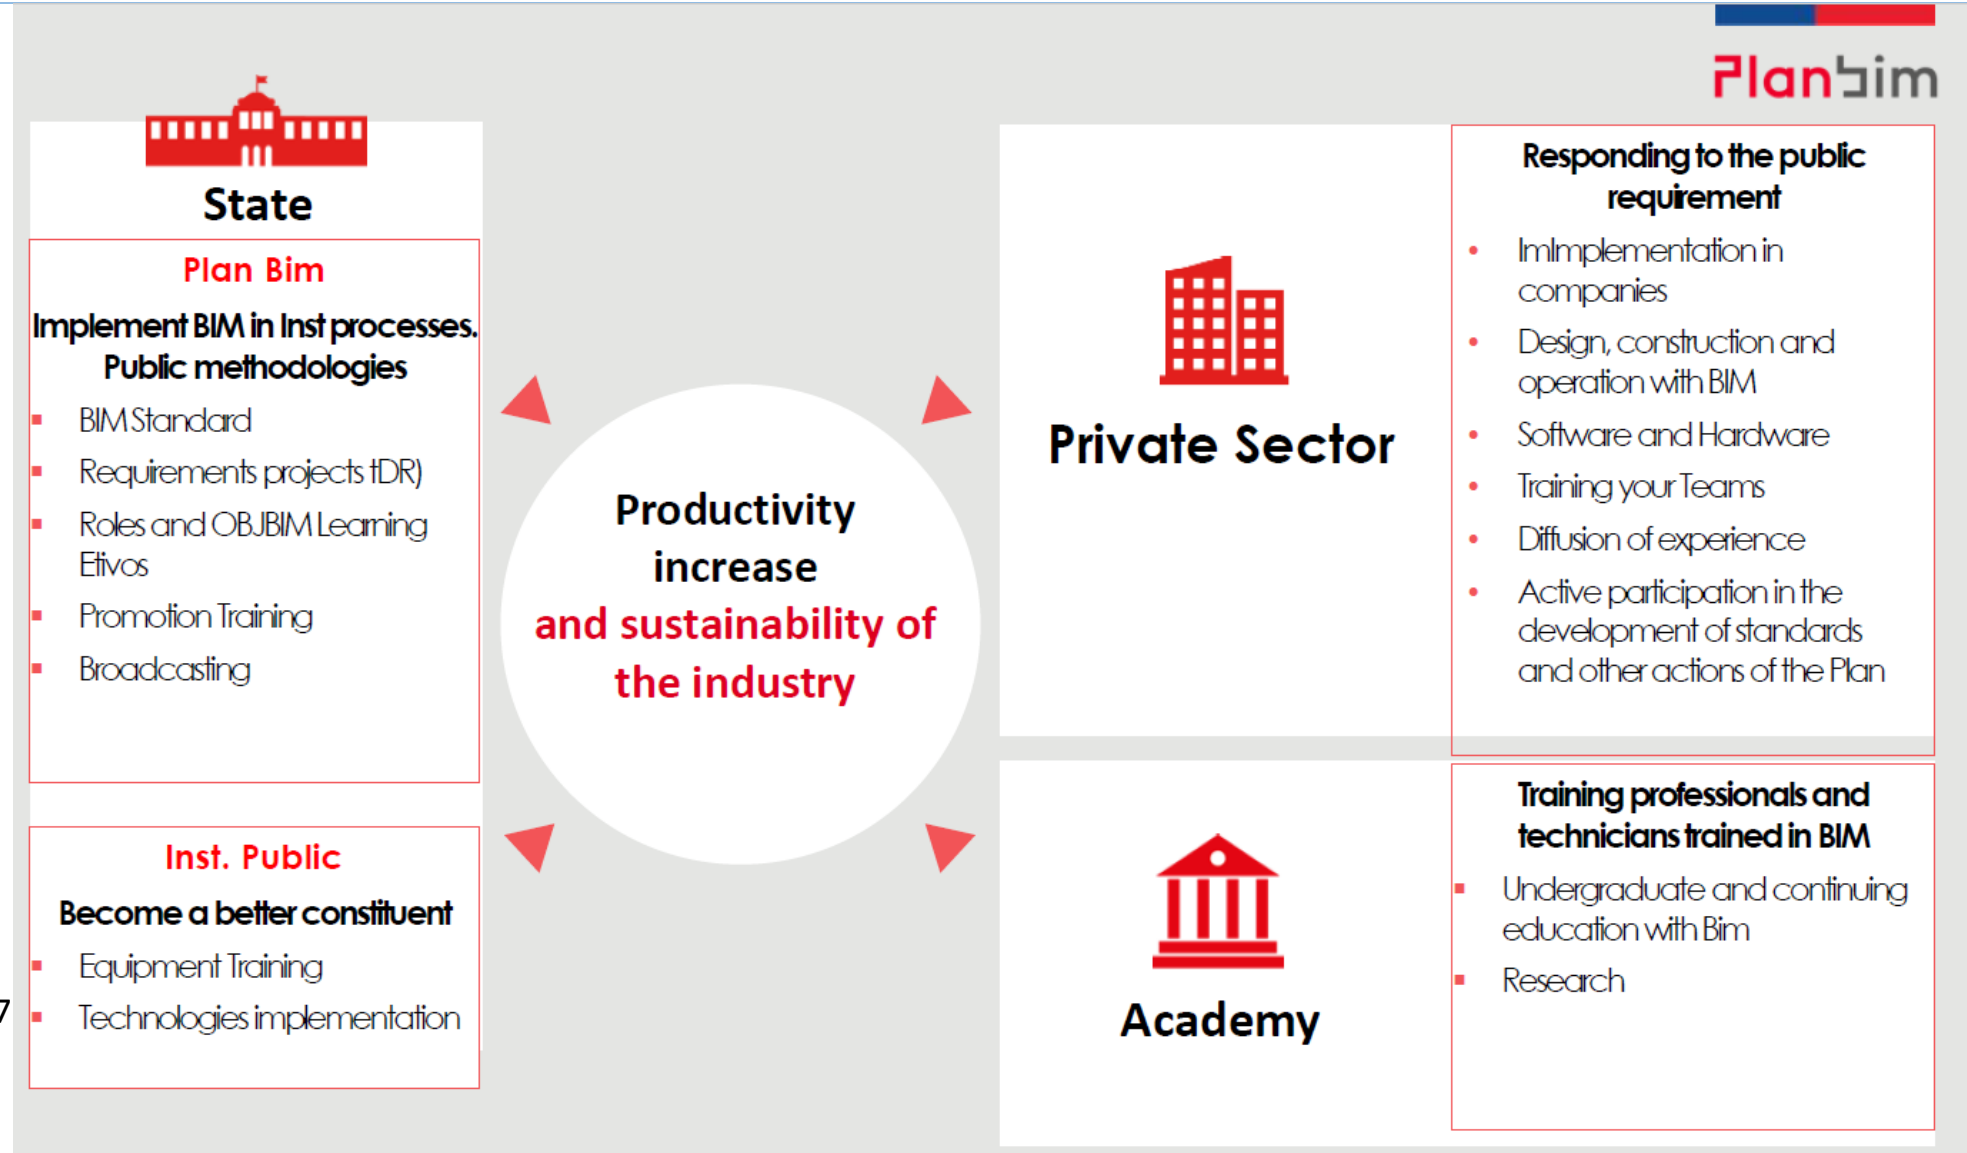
Planbim

State

Plan Bim

Implement BIM in Inst processes. Public methodologies

- BIM Standard
- Requirements projects tDR)
- Roles and OBJBIM Learning Efivos
- Promotion Training
- Broadcasting

Inst. Public

Become a better constituent

- Equipment Training
- Technologies implementation

Productivity increase and sustainability of the industry

Private Sector

Responding to the public requirement

- ImImplementation in companies
- Design, construction and operation with BIM
- Software and Hardware
- Training your Teams
- Diffusion of experience
- Active participation in the development of standards and other actions of the Plan

Academy

Training professionals and technicians trained in BIM

- Undergraduate and continuing education with Bim
- Research

7